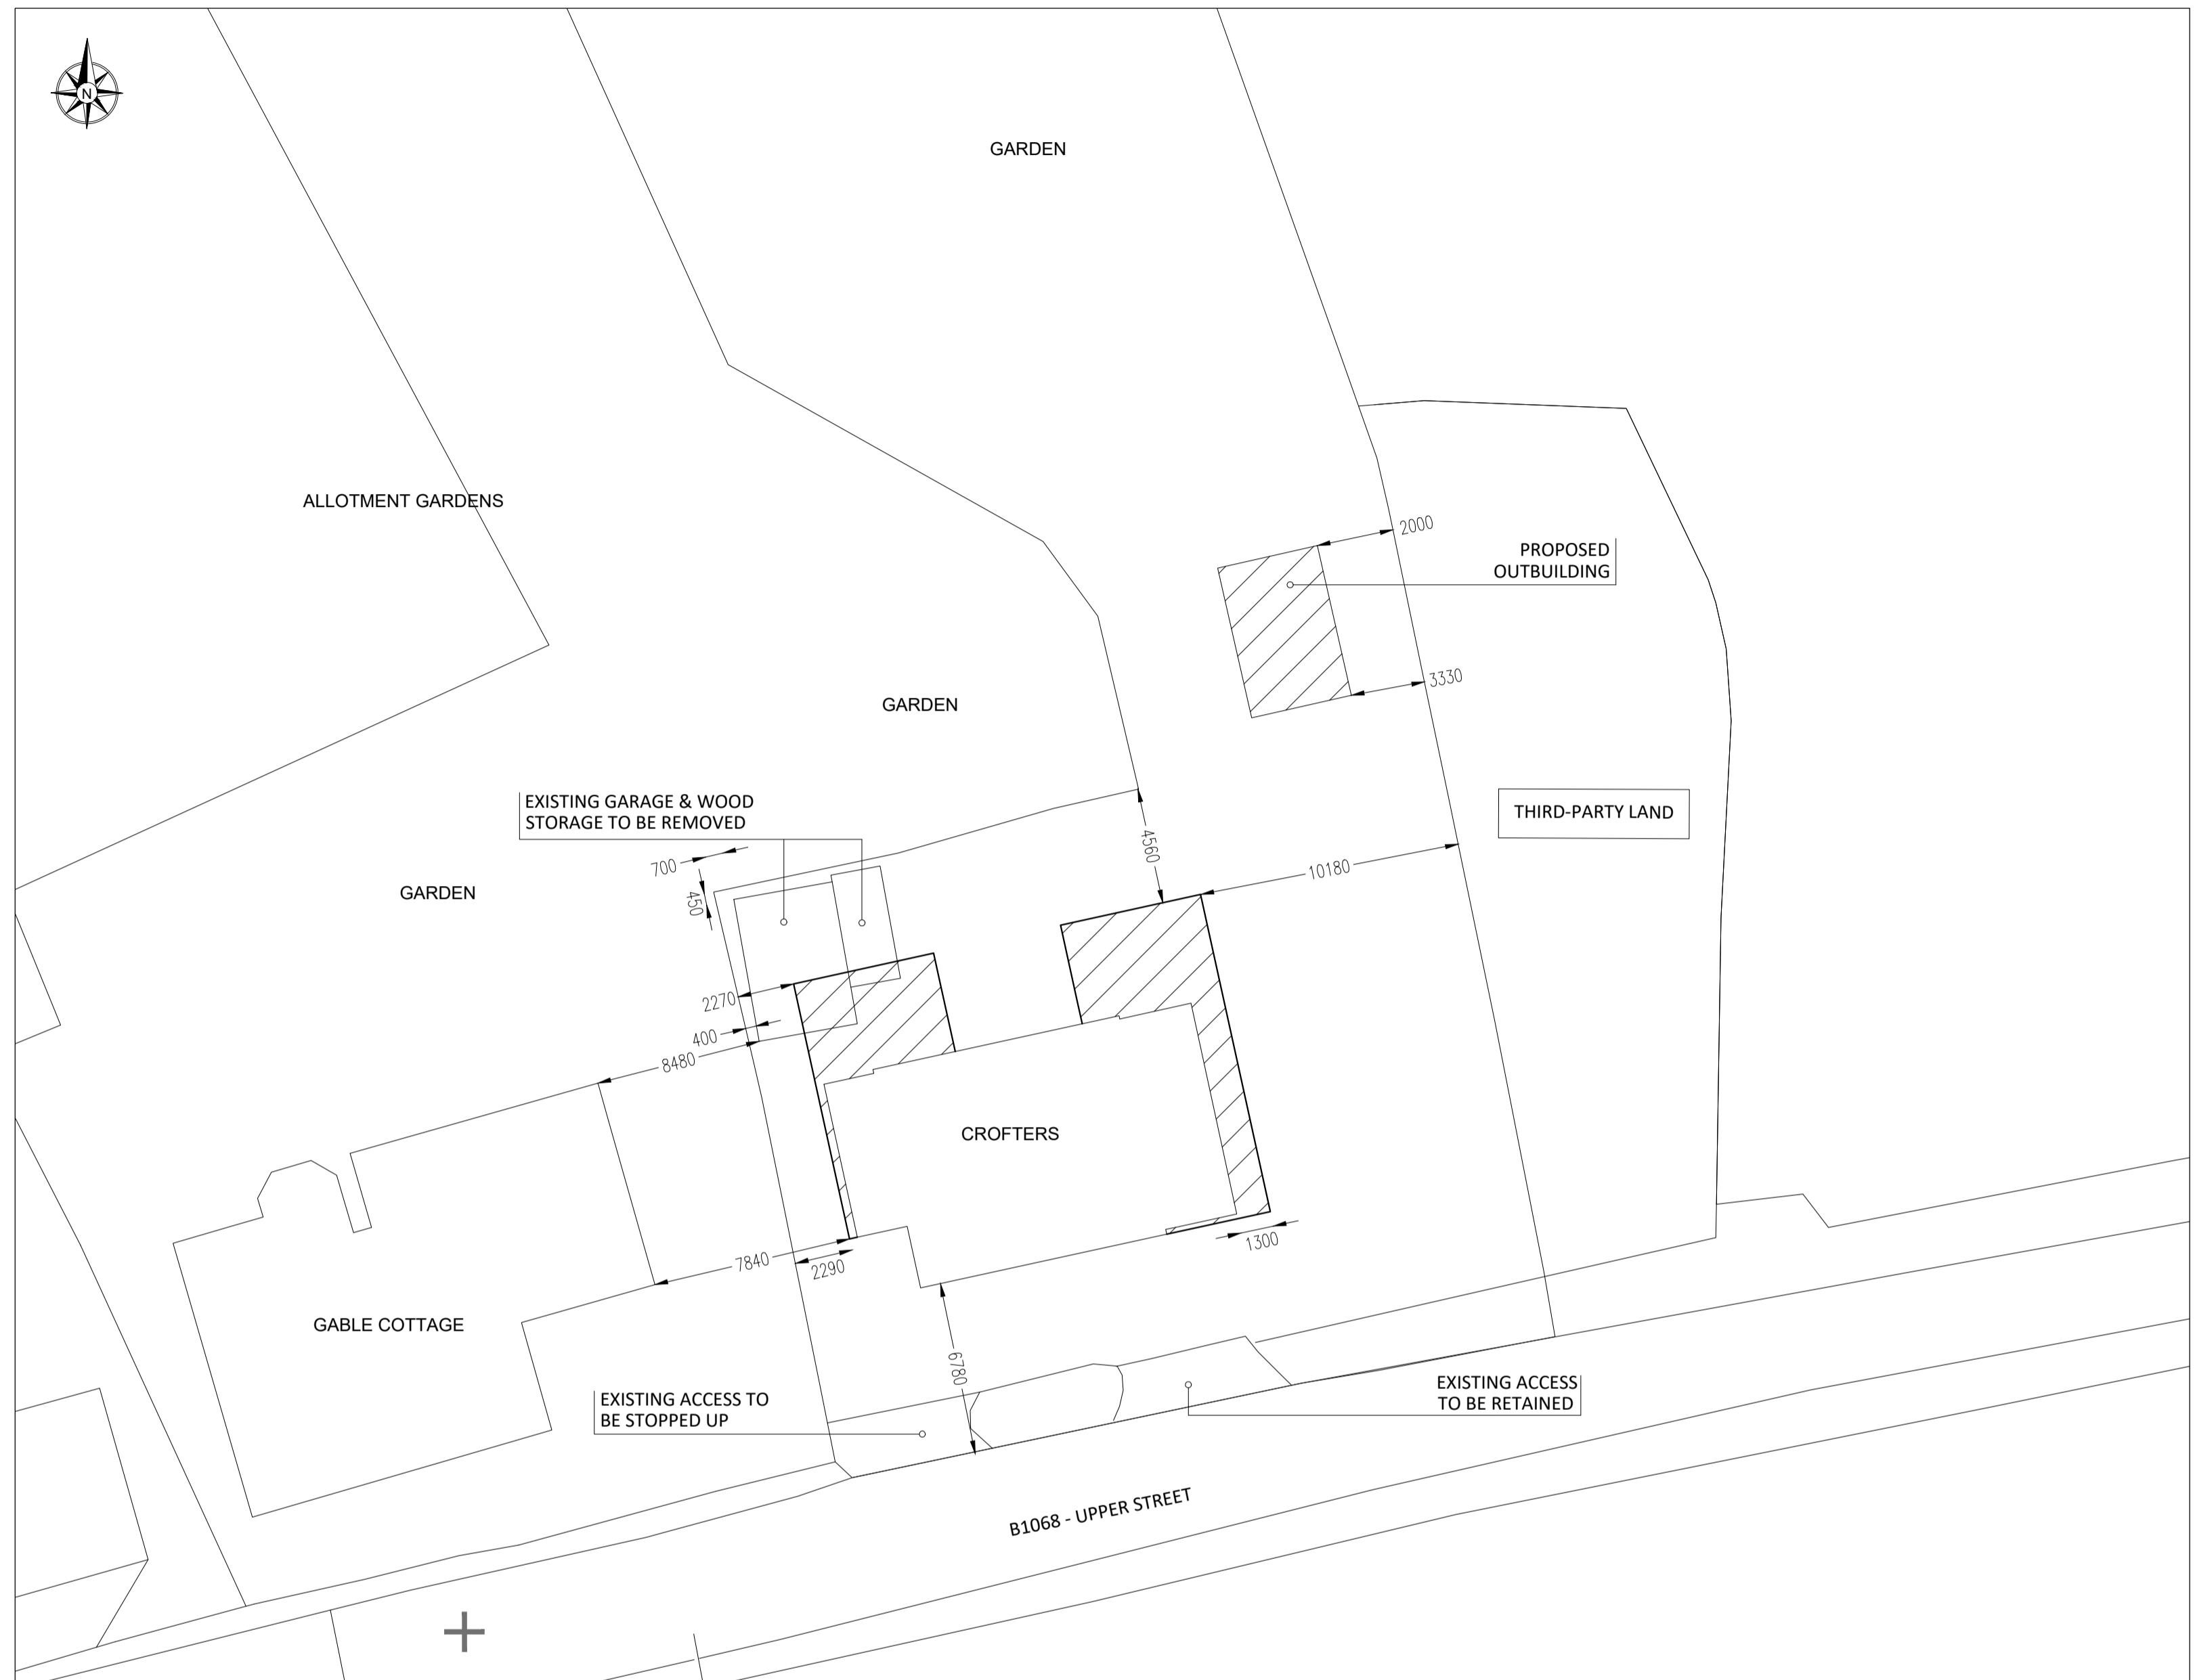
N

GARDEN

ALLOTMENT GARDENS

2000

PROPOSED OUTBUILDING

3330

GARDEN

THIRD-PARTY LAND

EXISTING GARAGE & WOOD STORAGE TO BE REMOVED

4560

10180

700

450

GARDEN

2270

400

8480

CROFTERS

1300

7840

2290

GABLE COTTAGE

6780

EXISTING ACCESS TO BE STOPPED UP

EXISTING ACCESS TO BE RETAINED

B1068 - UPPER STREET